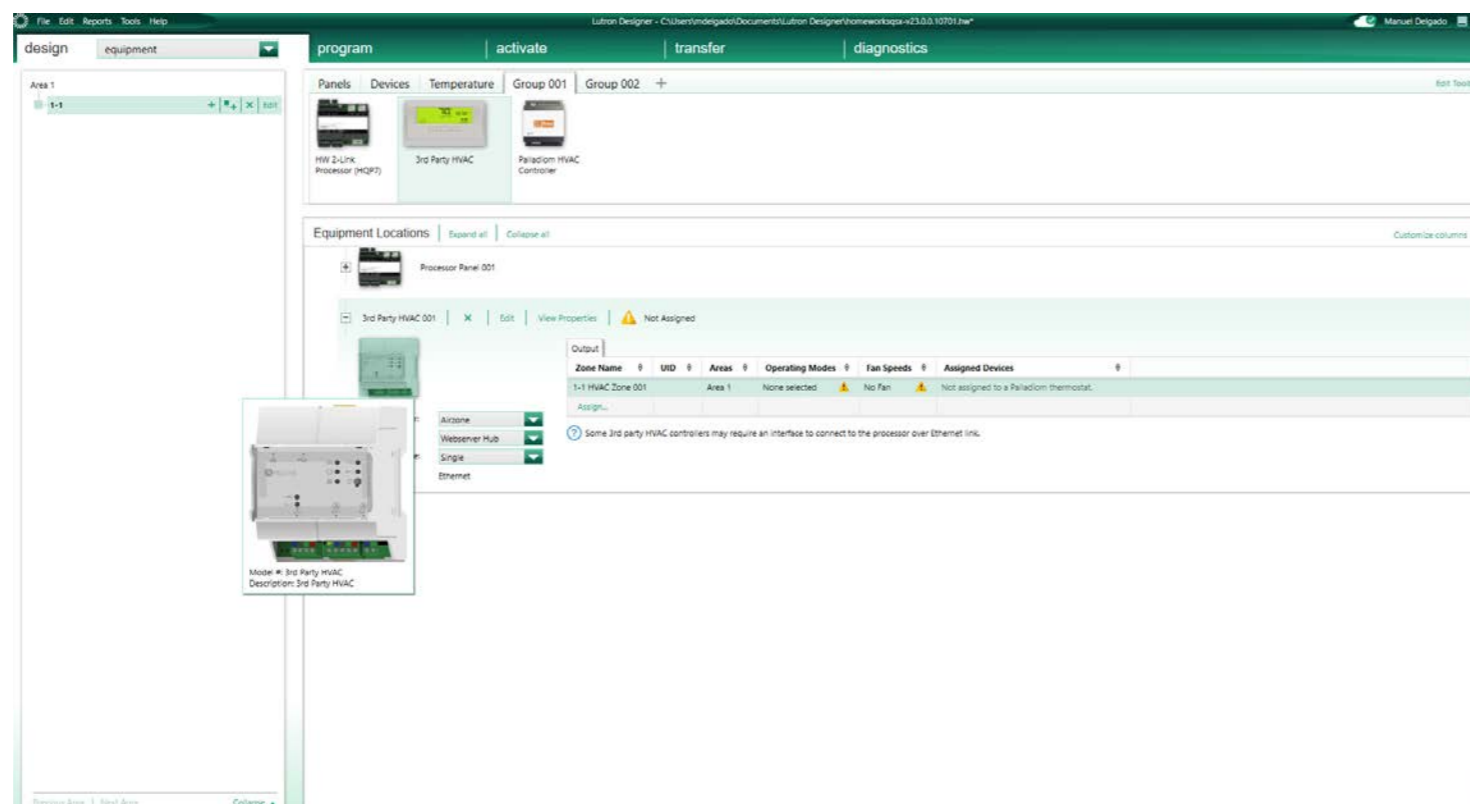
File Edit Reports Tools Help

Lutron Designer - C:\Users\mdelgado\Documents\Lutron Designer\homeworksqsx-v23.0.0.10701.hw*

Manuel Delgado

design equipment

program | activate | transfer | diagnostics

Area 1

1-1 + | + | × | Edit

Panels Devices Temperature Group 001 Group 002 +

Edit Tools

HW 2-Link Processor (HQP7)

3rd Party HVAC

Palladiom HVAC Controller

Equipment Locations | Expand all | Collapse all

Customize columns

Processor Panel 001

3rd Party HVAC 001 | × | Edit | View Properties | Not Assigned

Output

| Zone Name | UID | Areas | Operating Modes | Fan Speeds | Assigned Devices |
|---|---|---|---|---|---|
| 1-1 HVAC Zone 001 | | Area 1 | None selected | No Fan | Not assigned to a Palladiom thermostat. |
| Assign... | | | | | |

Airzone

Webserver Hub

Single

Ethernet

Some 3rd party HVAC controllers may require an interface to connect to the processor over Ethernet link.

Model #: 3rd Party HVAC
Description: 3rd Party HVAC

Previous Area | Next Area

Collapse